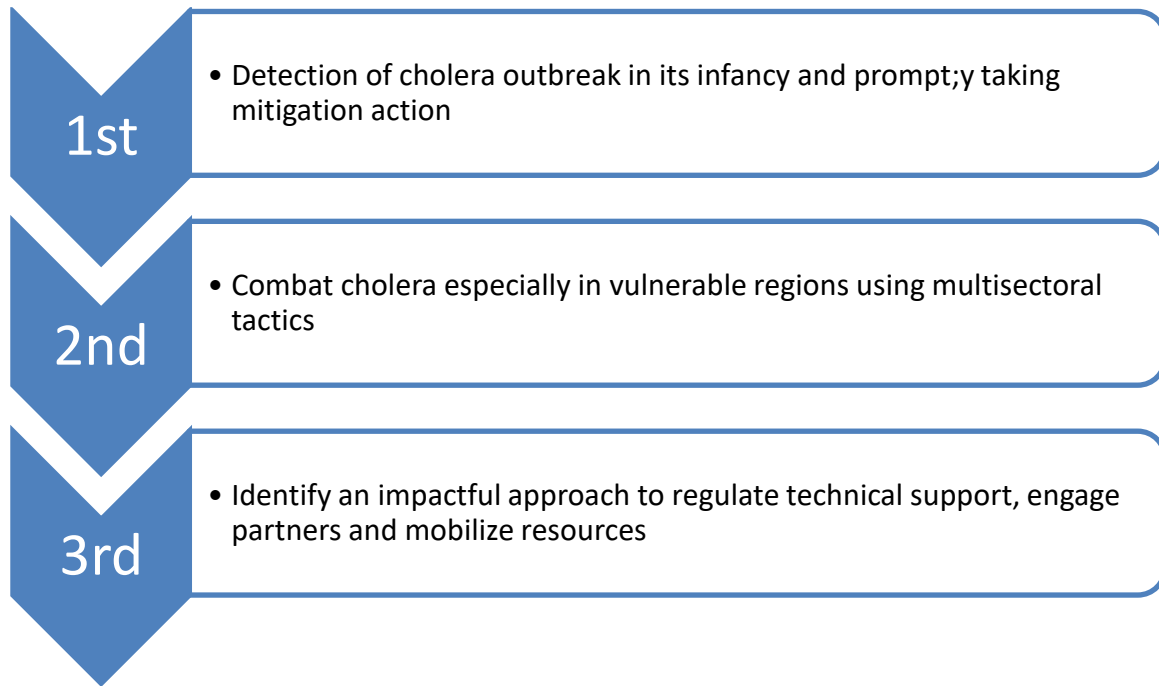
1st

• Detection of cholera outbreak in its infancy and prompt;y taking mitigation action

2nd

• Combat cholera especially in vulnerable regions using multisectoral tactics

3rd

• Identify an impactful approach to regulate technical support, engage partners and mobilize resources